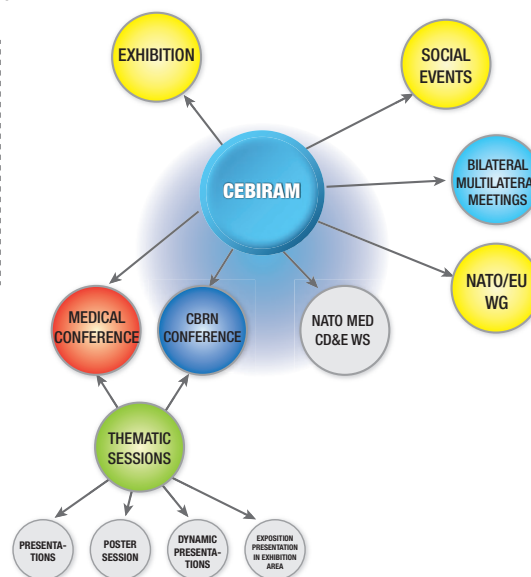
EXHIBITION

SOCIAL EVENTS

CEBIRAM

BILATERAL MULTILATERA MEETINGS

NATO/EU WG

MEDICAL CONFERENCE

CBRN CONFERENCE

NATO MED CD&E WS

THEMATIC SESSIONS

PRESENTATIONS

POSTER SESSION

DYNAMIC PRESENTATIONS

EXPOSITION PRESENTATION IN EXHIBITION AREA